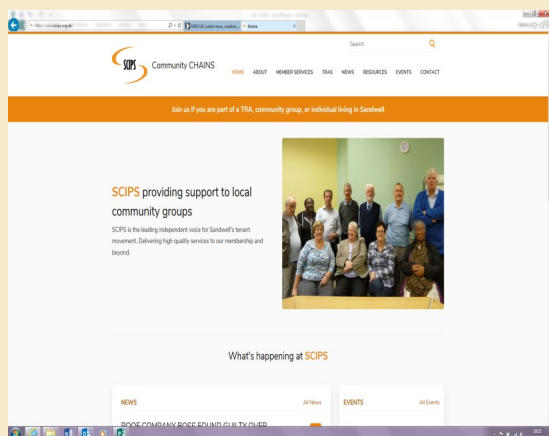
http://www.scips.org.uk/

BBC UK Latest news, weathe...

Home

SCIPS Community CHAINS

Search

HOME ABOUT MEMBER SERVICES TRAS NEWS RESOURCES EVENTS CONTACT

Join us if you are part of a TRA, community group, or individual living in Sandwell

SCIPS providing support to local community groups

SCIPS is the leading independent voice for Sandwell's tenant movement. Delivering high quality services to our membership and beyond.

What's happening at SCIPS

NEWS

All News

ROOF COMPANY BOSS FOUND GUILTY OVER

EVENTS

All Events